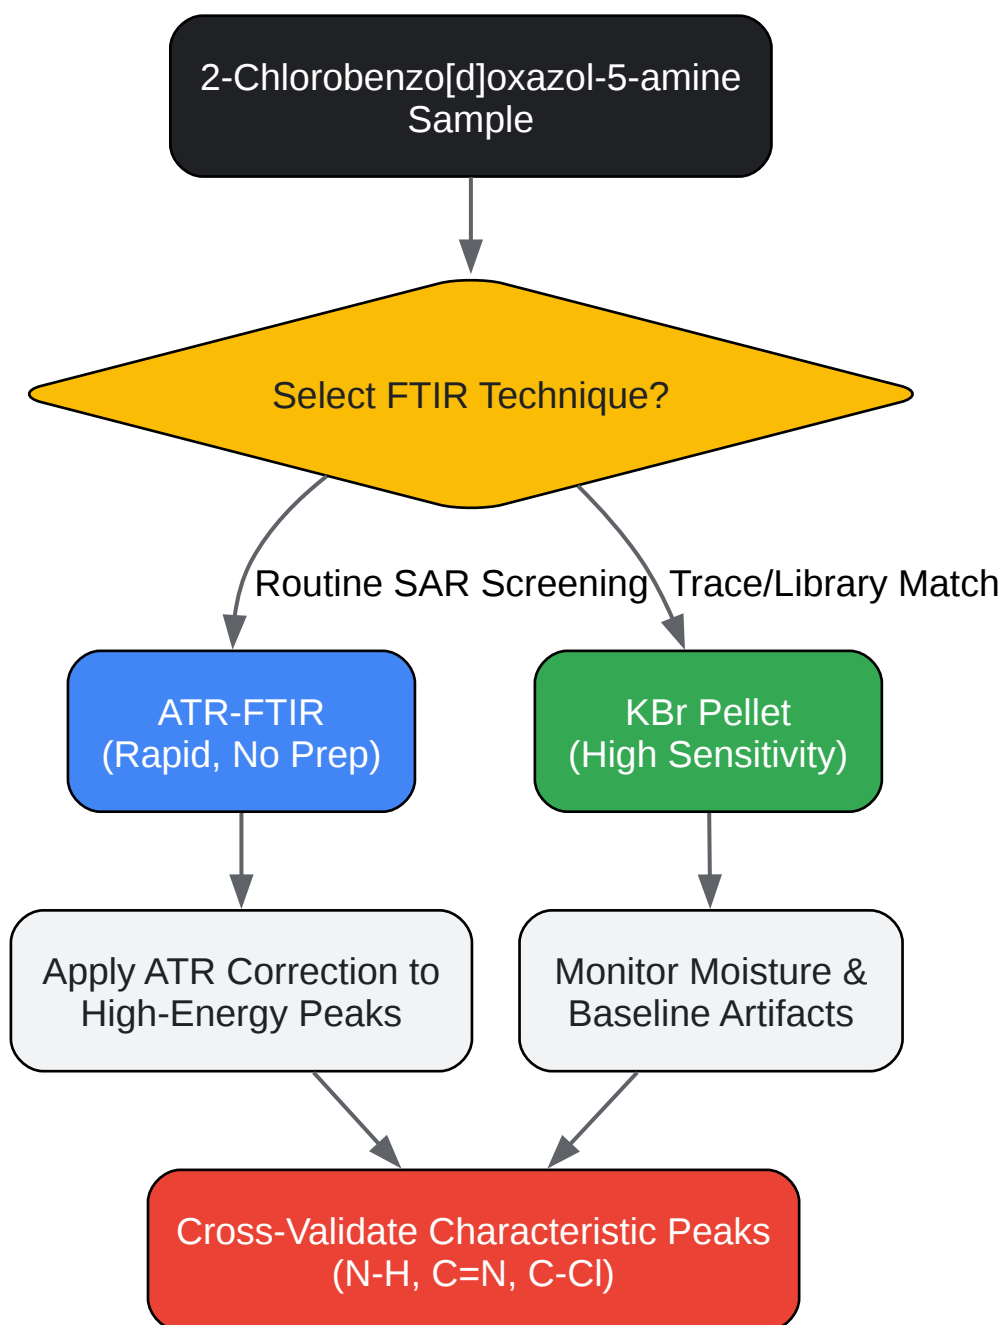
2-Chlorobenzo[d]oxazol-5-amine Sample

Select FTIR Technique?

Routine SAR Screening

Trace/Library Match

ATR-FTIR
(Rapid, No Prep)

KBr Pellet
(High Sensitivity)

Apply ATR Correction to High-Energy Peaks

Monitor Moisture & Baseline Artifacts

Cross-Validate Characteristic Peaks
(N-H, C=N, C-Cl)